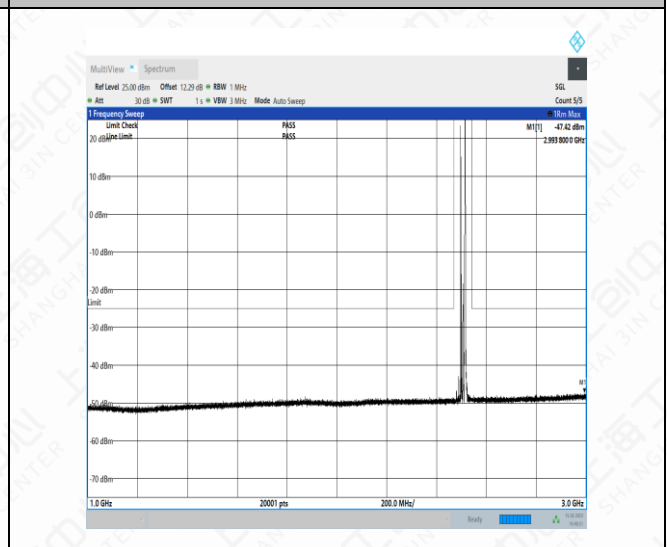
MultiView Spectrum

Ref Level 25.00 dBm Offset 12.29 dB RBW 1 MHz
Att 30 dB SWT 1 s VBW 3 MHz Mode Auto Sweep

SGL
Count 5/5

1 Frequency Sweep
1Rm Max

Limit Check PASS
Line Limit PASS

M1[1] -47.42 dBm
2.993 800 0 GHz

20 dBm
10 dBm
0 dBm
-10 dBm
-20 dBm
Limit
-30 dBm
-40 dBm
-50 dBm
-60 dBm
-70 dBm

M1

1.0 GHz 20001 pts 200.0 MHz/ 3.0 GHz

Ready